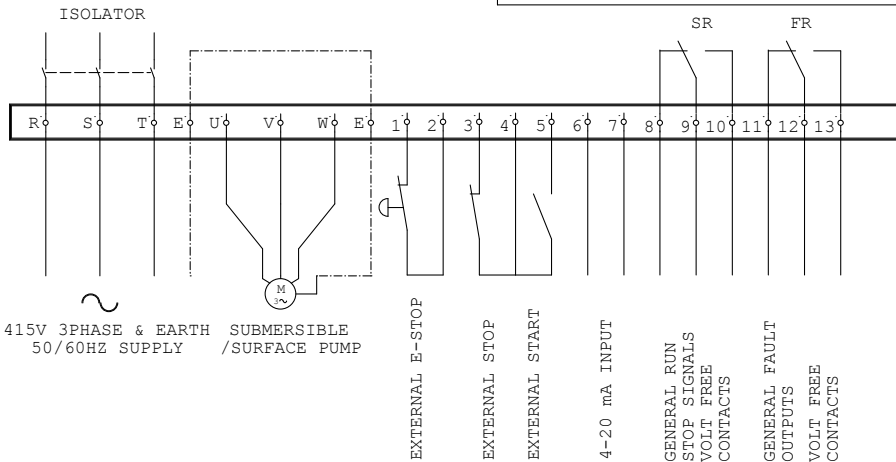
ISOLATOR

SR

FR

R S T E U V W E 1 2 3 4 5 6 7 8 9 10 11 12 13

M
3~

415V 3PHASE & EARTH
50/60HZ SUPPLY

SUBMERSIBLE
/SURFACE PUMP

EXTERNAL E-STOP

EXTERNAL STOP

EXTERNAL START

4-20 mA INPUT

GENERAL RUN
STOP SIGNALS
VOLT FREE
CONTACTS

GENERAL FAULT
OUTPUTS

VOLT FREE
CONTACTS